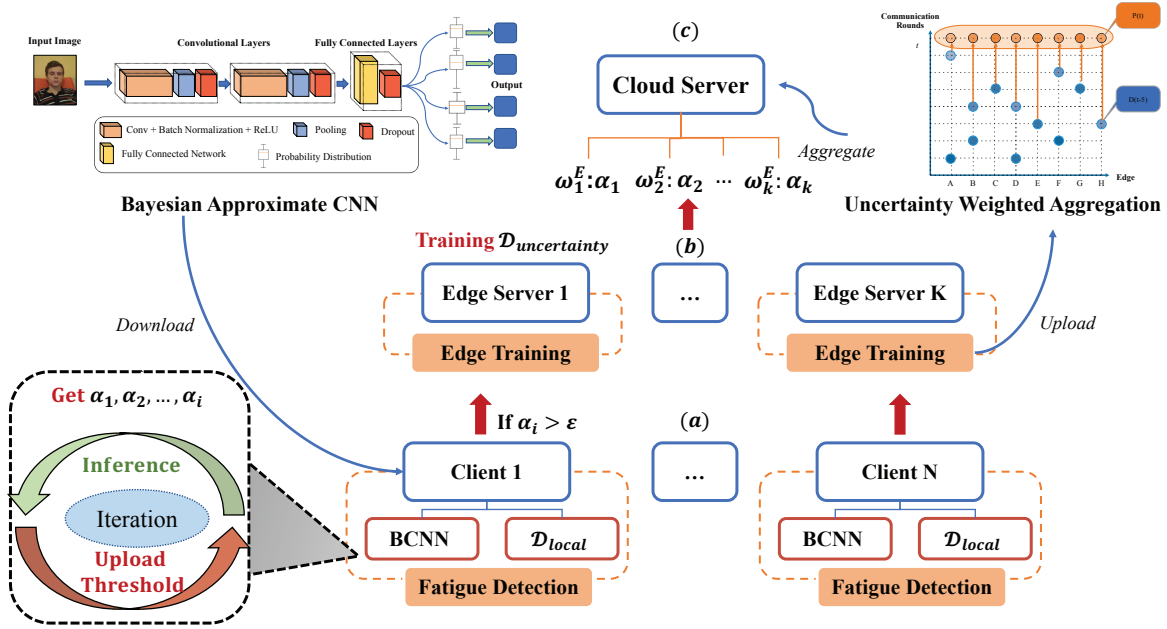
Input Image
Convolutional Layers
Fully Connected Layers
Output
Conv + Batch Normalization + ReLU
Pooling
Dropout
Fully Connected Network
Probability Distribution
Bayesian Approximate CNN

$(c)$
Cloud Server
Aggregate
$\omega_1^E$: $\alpha_1$ $\omega_2^E$: $\alpha_2$ ··· $\omega_k^E$: $\alpha_k$

Communication Rounds
t
P(t)
D(t-5)
Edge
A B C D E F G H
Uncertainty Weighted Aggregation

Training $\mathcal{D}_{uncertainty}$
$(b)$
Edge Server 1
...
Edge Server K
Download
Upload
Edge Training
Edge Training

Get $\alpha_1, \alpha_2, \ldots, \alpha_i$
Inference
Iteration
Upload
Threshold

If $\alpha_i > \varepsilon$
$(a)$
Client 1
...
Client N
BCNN
$\mathcal{D}_{local}$
BCNN
$\mathcal{D}_{local}$
Fatigue Detection
Fatigue Detection